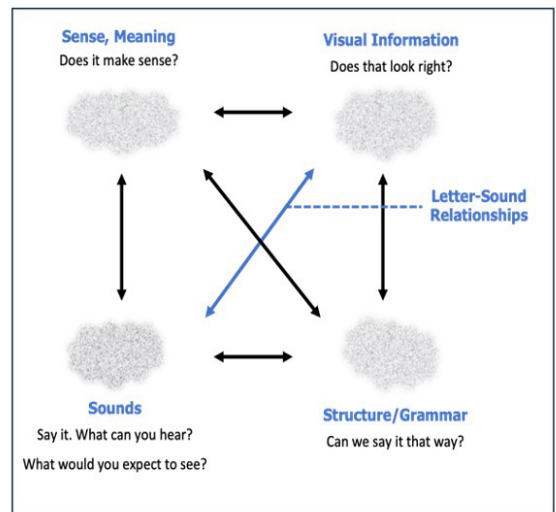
Sense, Meaning
Does it make sense?

Visual Information
Does that look right?

Letter-Sound Relationships

Sounds
Say it. What can you hear?
What would you expect to see?

Structure/Grammar
Can we say it that way?